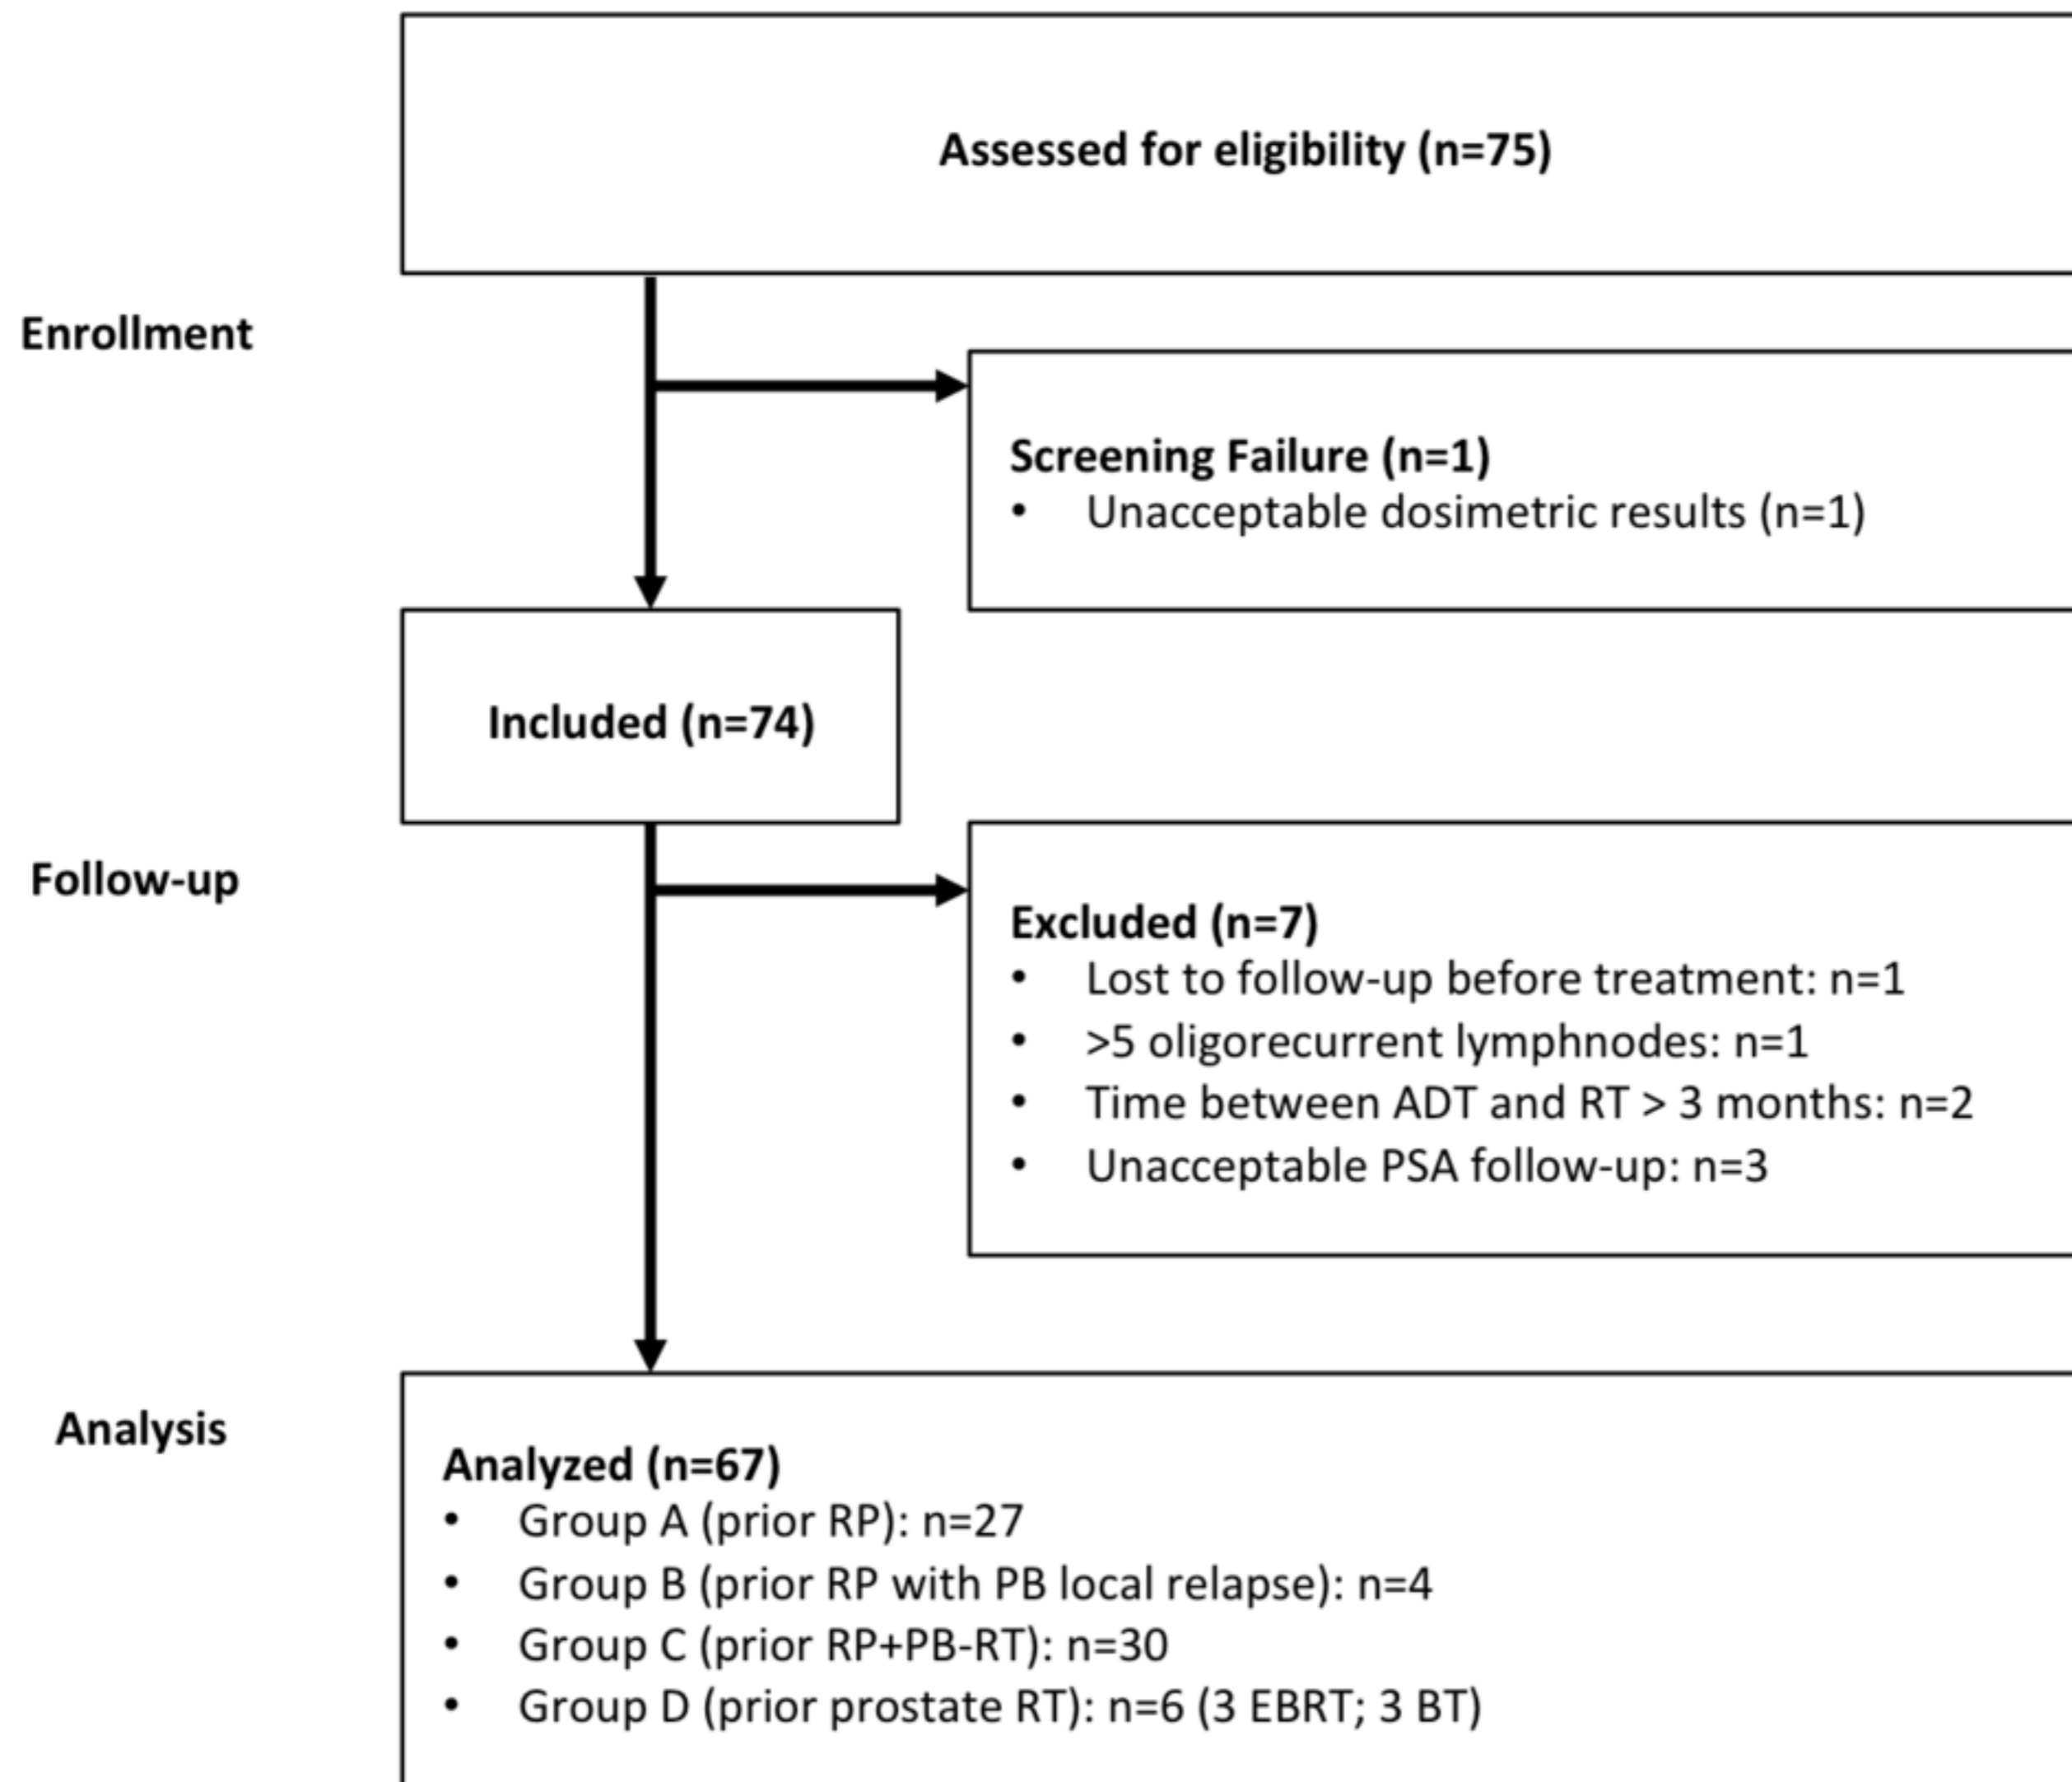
Assessed for eligibility (n=75)

Enrollment

Screening Failure (n=1)
• Unacceptable dosimetric results (n=1)

Included (n=74)

Follow-up

Excluded (n=7)
• Lost to follow-up before treatment: n=1
• >5 oligorecurrent lymphnodes: n=1
• Time between ADT and RT > 3 months: n=2
• Unacceptable PSA follow-up: n=3

Analysis

Analyzed (n=67)
• Group A (prior RP): n=27
• Group B (prior RP with PB local relapse): n=4
• Group C (prior RP+PB-RT): n=30
• Group D (prior prostate RT): n=6 (3 EBRT; 3 BT)